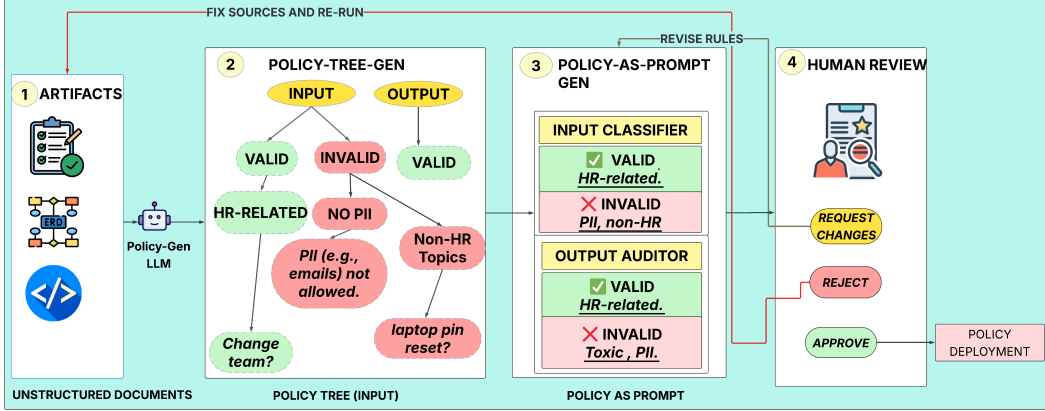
FIX SOURCES AND RE-RUN

REVISE RULES

1 ARTIFACTS

ERD

Policy-Gen LLM

UNSTRUCTURED DOCUMENTS

2 POLICY-TREE-GEN

INPUT

OUTPUT

VALID

INVALID

VALID

HR-RELATED

NO PII

Non-HR Topics

PII (e.g., emails) not allowed.

Change team?

laptop pin reset?

POLICY TREE (INPUT)

3 POLICY-AS-PROMPT GEN

INPUT CLASSIFIER

✅ VALID
HR-related.

❌ INVALID
PII, non-HR

OUTPUT AUDITOR

✅ VALID
HR-related.

❌ INVALID
Toxic , PII.

POLICY AS PROMPT

4 HUMAN REVIEW

REQUEST CHANGES

REJECT

APPROVE

POLICY DEPLOYMENT